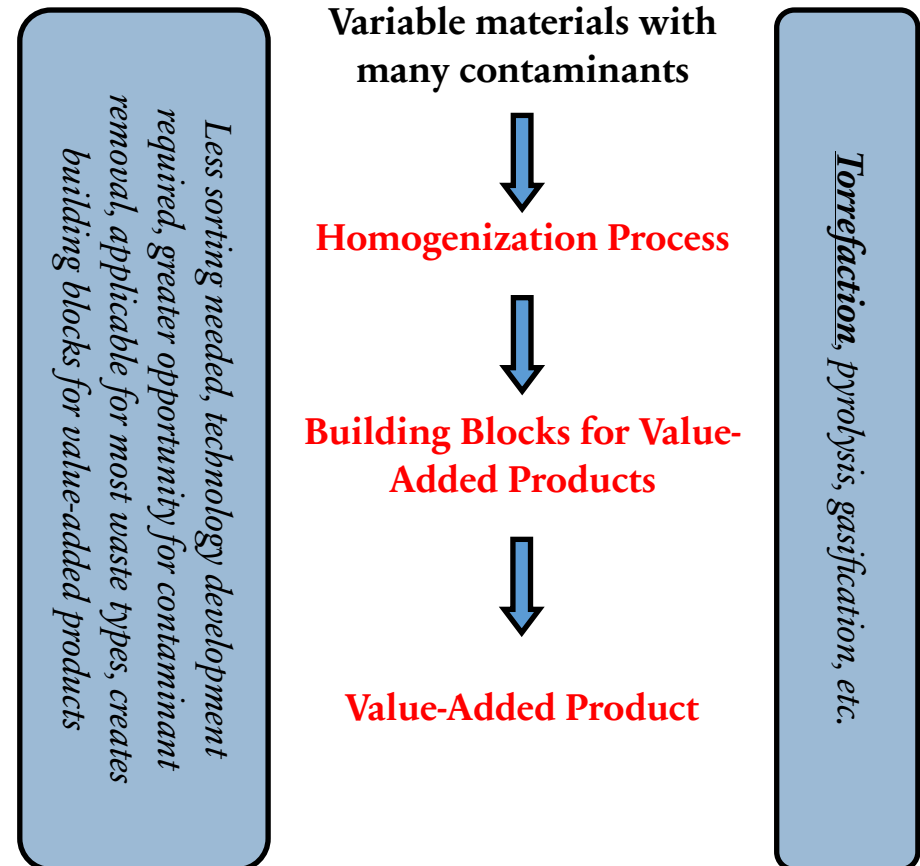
Less sorting needed, technology development required, greater opportunity for contaminant removal, applicable for most waste types, creates building blocks for value-added products

Variable materials with many contaminants

Homogenization Process

Building Blocks for Value-Added Products

Value-Added Product

Torrefaction, pyrolysis, gasification, etc.